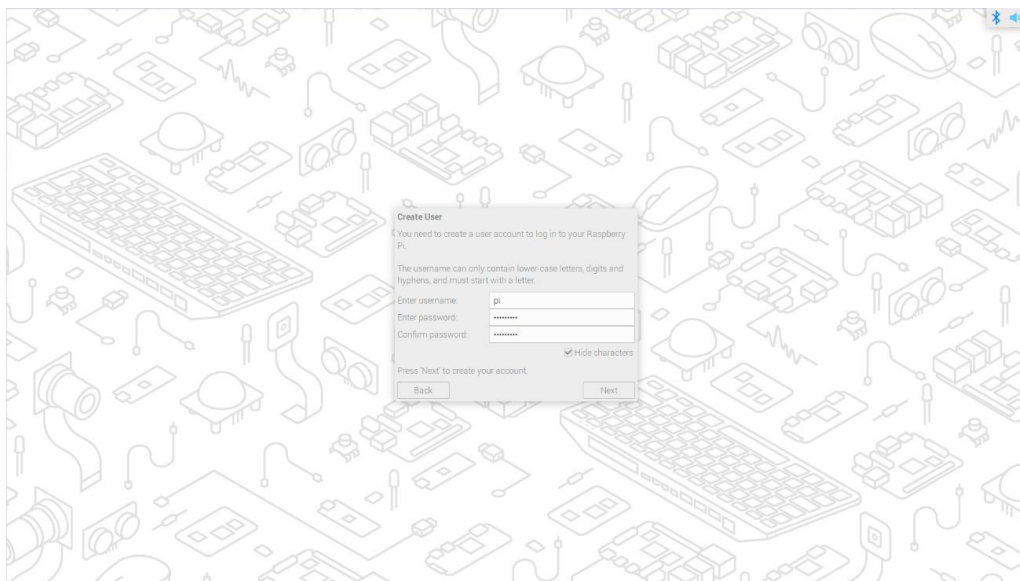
Create User

You need to create a user account to log in to your Raspberry Pi.

The username can only contain lower-case letters, digits and hyphens, and must start with a letter.

Enter username: pi
Enter password: ••••••••••
Confirm password: ••••••••••

Hide characters

Press 'Next' to create your account.

Back

Next